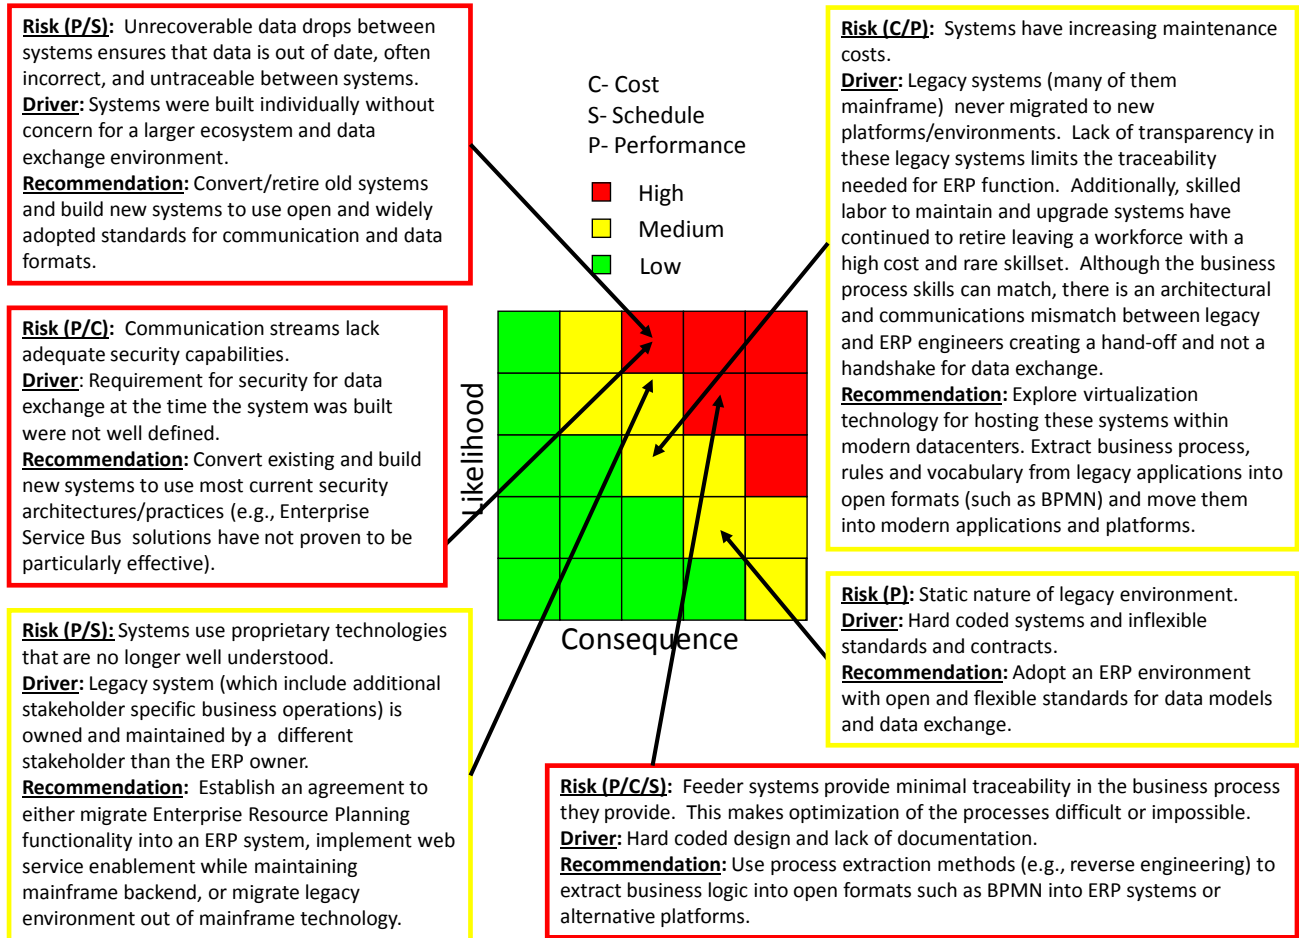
Risk (P/S): Unrecoverable data drops between systems ensures that data is out of date, often incorrect, and untraceable between systems.
Driver: Systems were built individually without concern for a larger ecosystem and data exchange environment.
Recommendation: Convert/retire old systems and build new systems to use open and widely adopted standards for communication and data formats.

C- Cost
S- Schedule
P- Performance

High
Medium
Low

Risk (C/P): Systems have increasing maintenance costs.
Driver: Legacy systems (many of them mainframe) never migrated to new platforms/environments. Lack of transparency in these legacy systems limits the traceability needed for ERP function. Additionally, skilled labor to maintain and upgrade systems have continued to retire leaving a workforce with a high cost and rare skillset. Although the business process skills can match, there is an architectural and communications mismatch between legacy and ERP engineers creating a hand-off and not a handshake for data exchange.
Recommendation: Explore virtualization technology for hosting these systems within modern datacenters. Extract business process, rules and vocabulary from legacy applications into open formats (such as BPMN) and move them into modern applications and platforms.

Risk (P/C): Communication streams lack adequate security capabilities.
Driver: Requirement for security for data exchange at the time the system was built were not well defined.
Recommendation: Convert existing and build new systems to use most current security architectures/practices (e.g., Enterprise Service Bus solutions have not proven to be particularly effective).

Likelihood

Consequence

Risk (P): Static nature of legacy environment.
Driver: Hard coded systems and inflexible standards and contracts.
Recommendation: Adopt an ERP environment with open and flexible standards for data models and data exchange.

Risk (P/S): Systems use proprietary technologies that are no longer well understood.
Driver: Legacy system (which include additional stakeholder specific business operations) is owned and maintained by a different stakeholder than the ERP owner.
Recommendation: Establish an agreement to either migrate Enterprise Resource Planning functionality into an ERP system, implement web service enablement while maintaining mainframe backend, or migrate legacy environment out of mainframe technology.

Risk (P/C/S): Feeder systems provide minimal traceability in the business process they provide. This makes optimization of the processes difficult or impossible.
Driver: Hard coded design and lack of documentation.
Recommendation: Use process extraction methods (e.g., reverse engineering) to extract business logic into open formats such as BPMN into ERP systems or alternative platforms.